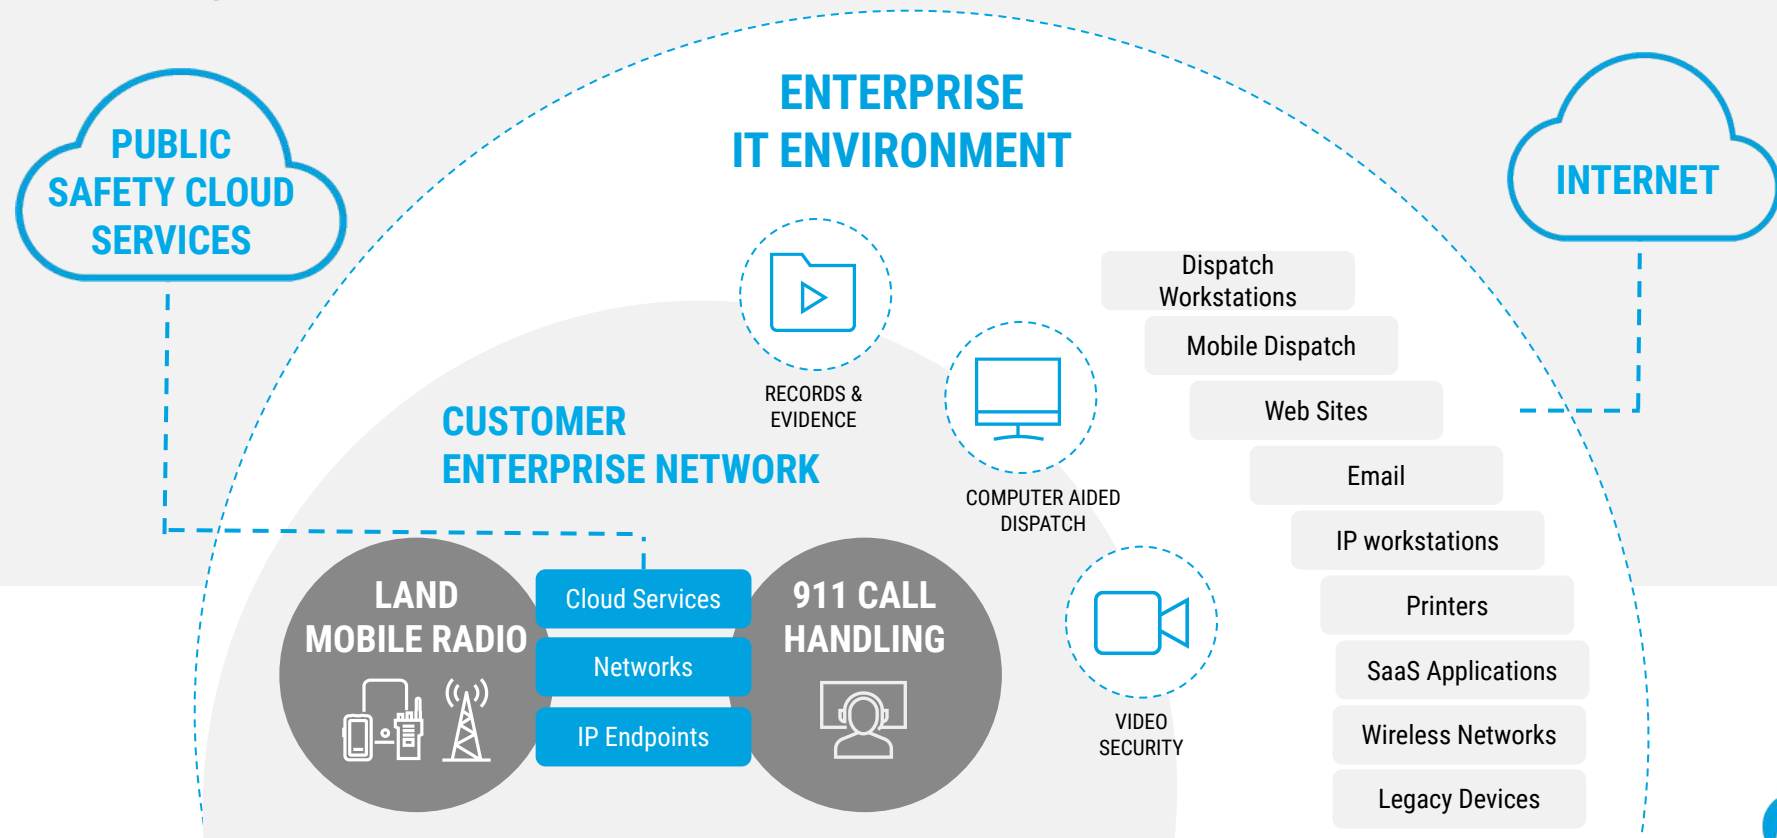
PUBLIC SAFETY CLOUD SERVICES

ENTERPRISE IT ENVIRONMENT

INTERNET

RECORDS & EVIDENCE

COMPUTER AIDED DISPATCH

VIDEO SECURITY

CUSTOMER ENTERPRISE NETWORK

Dispatch Workstations

Mobile Dispatch

Web Sites

Email

IP workstations

Printers

SaaS Applications

Wireless Networks

Legacy Devices

LAND MOBILE RADIO

Cloud Services

Networks

IP Endpoints

911 CALL HANDLING